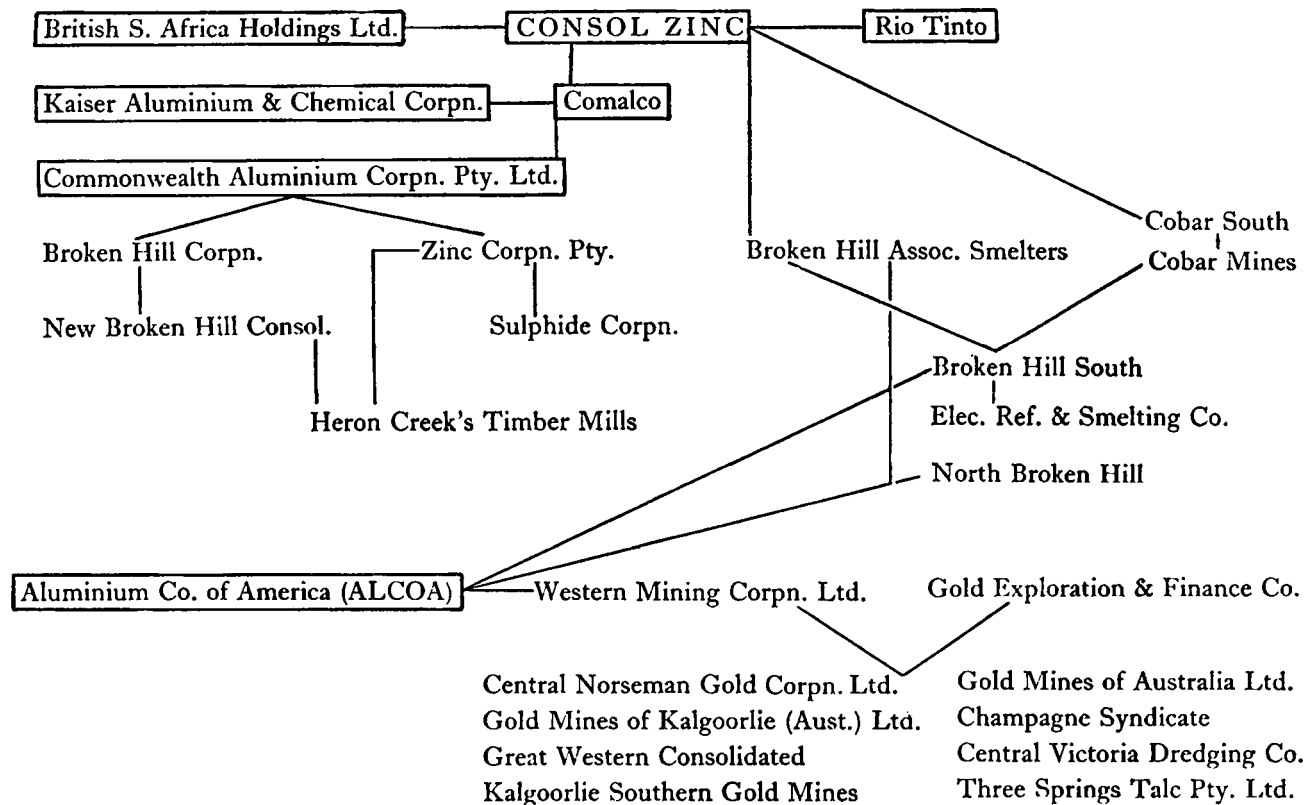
British S. Africa Holdings Ltd.

CONSOL ZINC

Rio Tinto

Kaiser Aluminium & Chemical Corpn.

Comalco

Commonwealth Aluminium Corpn. Pty. Ltd.

Broken Hill Corpn.

Zinc Corpn. Pty.

Broken Hill Assoc. Smelters

Cobar South

Cobar Mines

New Broken Hill Consol.

Sulphide Corpn.

Broken Hill South

Elec. Ref. & Smelting Co.

Heron Creek's Timber Mills

North Broken Hill

Aluminium Co. of America (ALCOA)

Western Mining Corpn. Ltd.

Gold Exploration & Finance Co.

Central Norseman Gold Corpn. Ltd.
Gold Mines of Kalgoorlie (Aust.) Ltd.
Great Western Consolidated
Kalgoorlie Southern Gold Mines

Gold Mines of Australia Ltd.
Champagne Syndicate
Central Victoria Dredging Co.
Three Springs Talc Pty. Ltd.